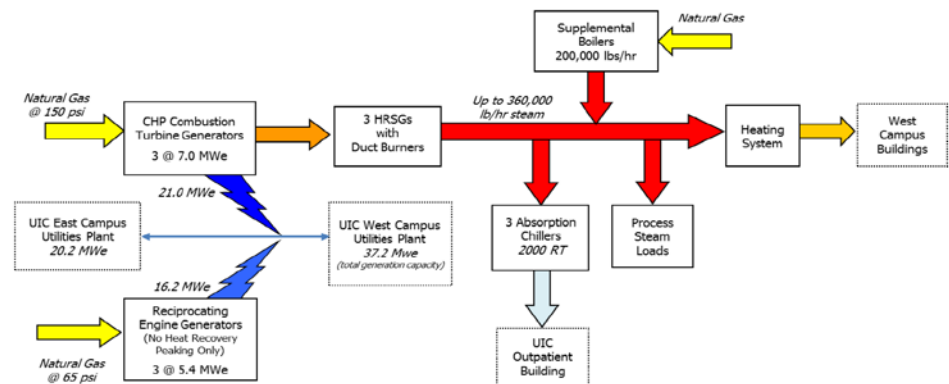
Supplemental Boilers
200,000 lbs/hr

Natural Gas

Natural Gas @ 150 psi

CHP Combustion Turbine Generators
3 @ 7.0 MWe

3 HRSGs with Duct Burners

Up to 360,000 lb/hr steam

Heating System

West Campus Buildings

21.0 MWe

UIC East Campus Utilities Plant
20.2 MWe

UIC West Campus Utilities Plant
37.2 Mwe
(total generation capacity)

3 Absorption Chillers
2000 RT

Process Steam Loads

16.2 MWe

Reciprocating Engine Generators
(No Heat Recovery Peaking Only)
3 @ 5.4 MWe

Natural Gas @ 65 psi

UIC Outpatient Building